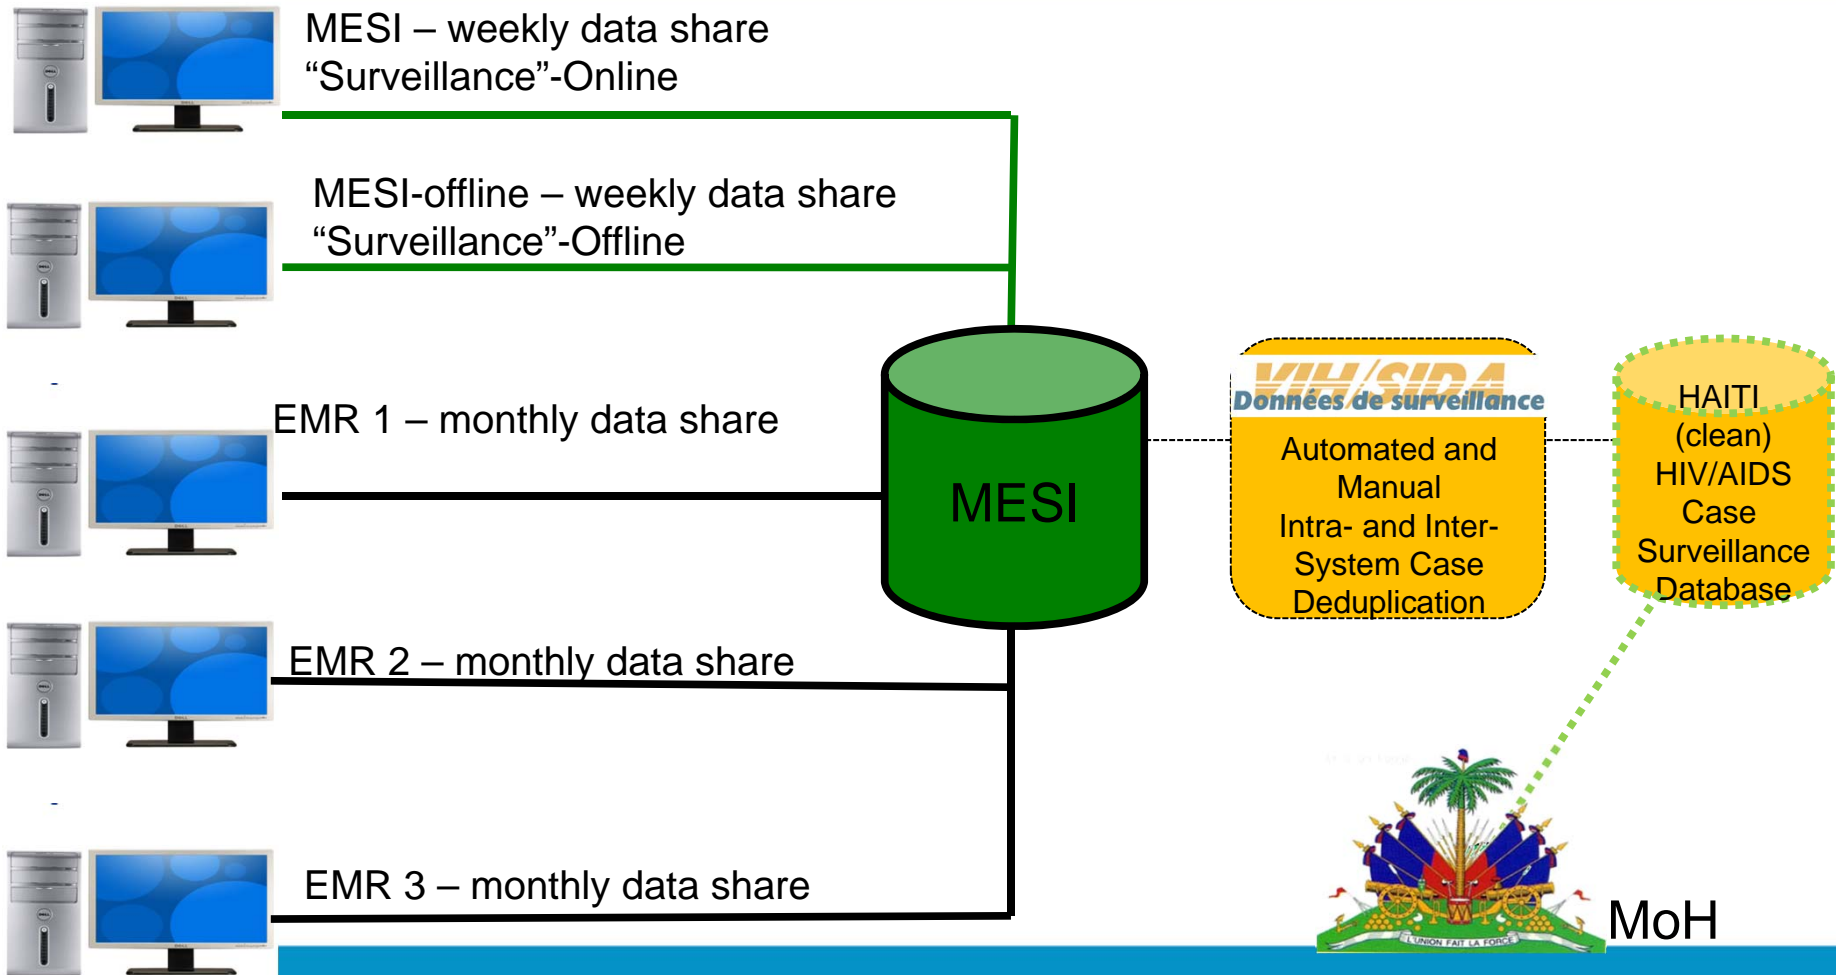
MESI – weekly data share
“Surveillance”-Online

MESI-offline – weekly data share
“Surveillance”-Offline

EMR 1 – monthly data share

MESI

VIH/SIDA
Données de surveillance
Automated and Manual Intra- and Inter-System Case Deduplication

HAITI (clean) HIV/AIDS Case Surveillance Database

EMR 2 – monthly data share

EMR 3 – monthly data share

L'UNION FAIT LA FORCE

MoH